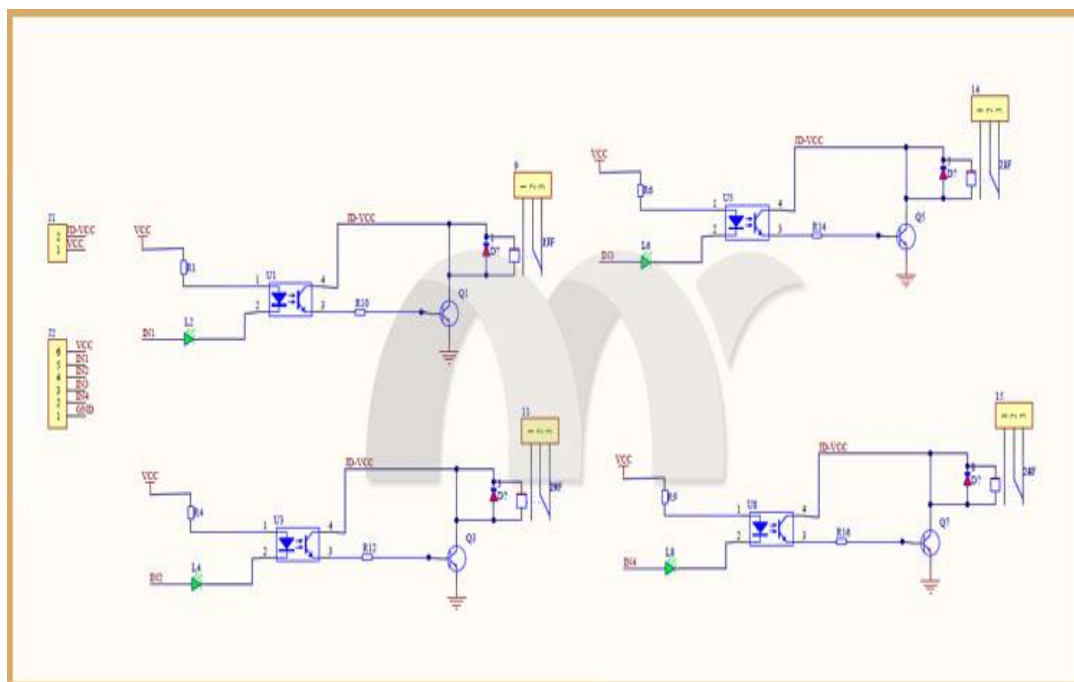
J1
JD-VCC
VCC

J2
6 VCC
5 IN1
4 IN2
3 IN3
2 IN4
1 GND

VCC
R1
U1
1
2
4
3
IN1
L2
R10
Q1
JD-VCC
9
D7
RF

VCC
R6
U5
1
2
4
3
IN3
L6
R14
Q5
JD-VCC
14
D7
RF

VCC
R4
U3
1
2
4
3
IN2
L4
R12
Q3
JD-VCC
11
D7
RF

VCC
R9
U8
1
2
4
3
IN4
L8
R16
Q7
JD-VCC
15
D7
RF